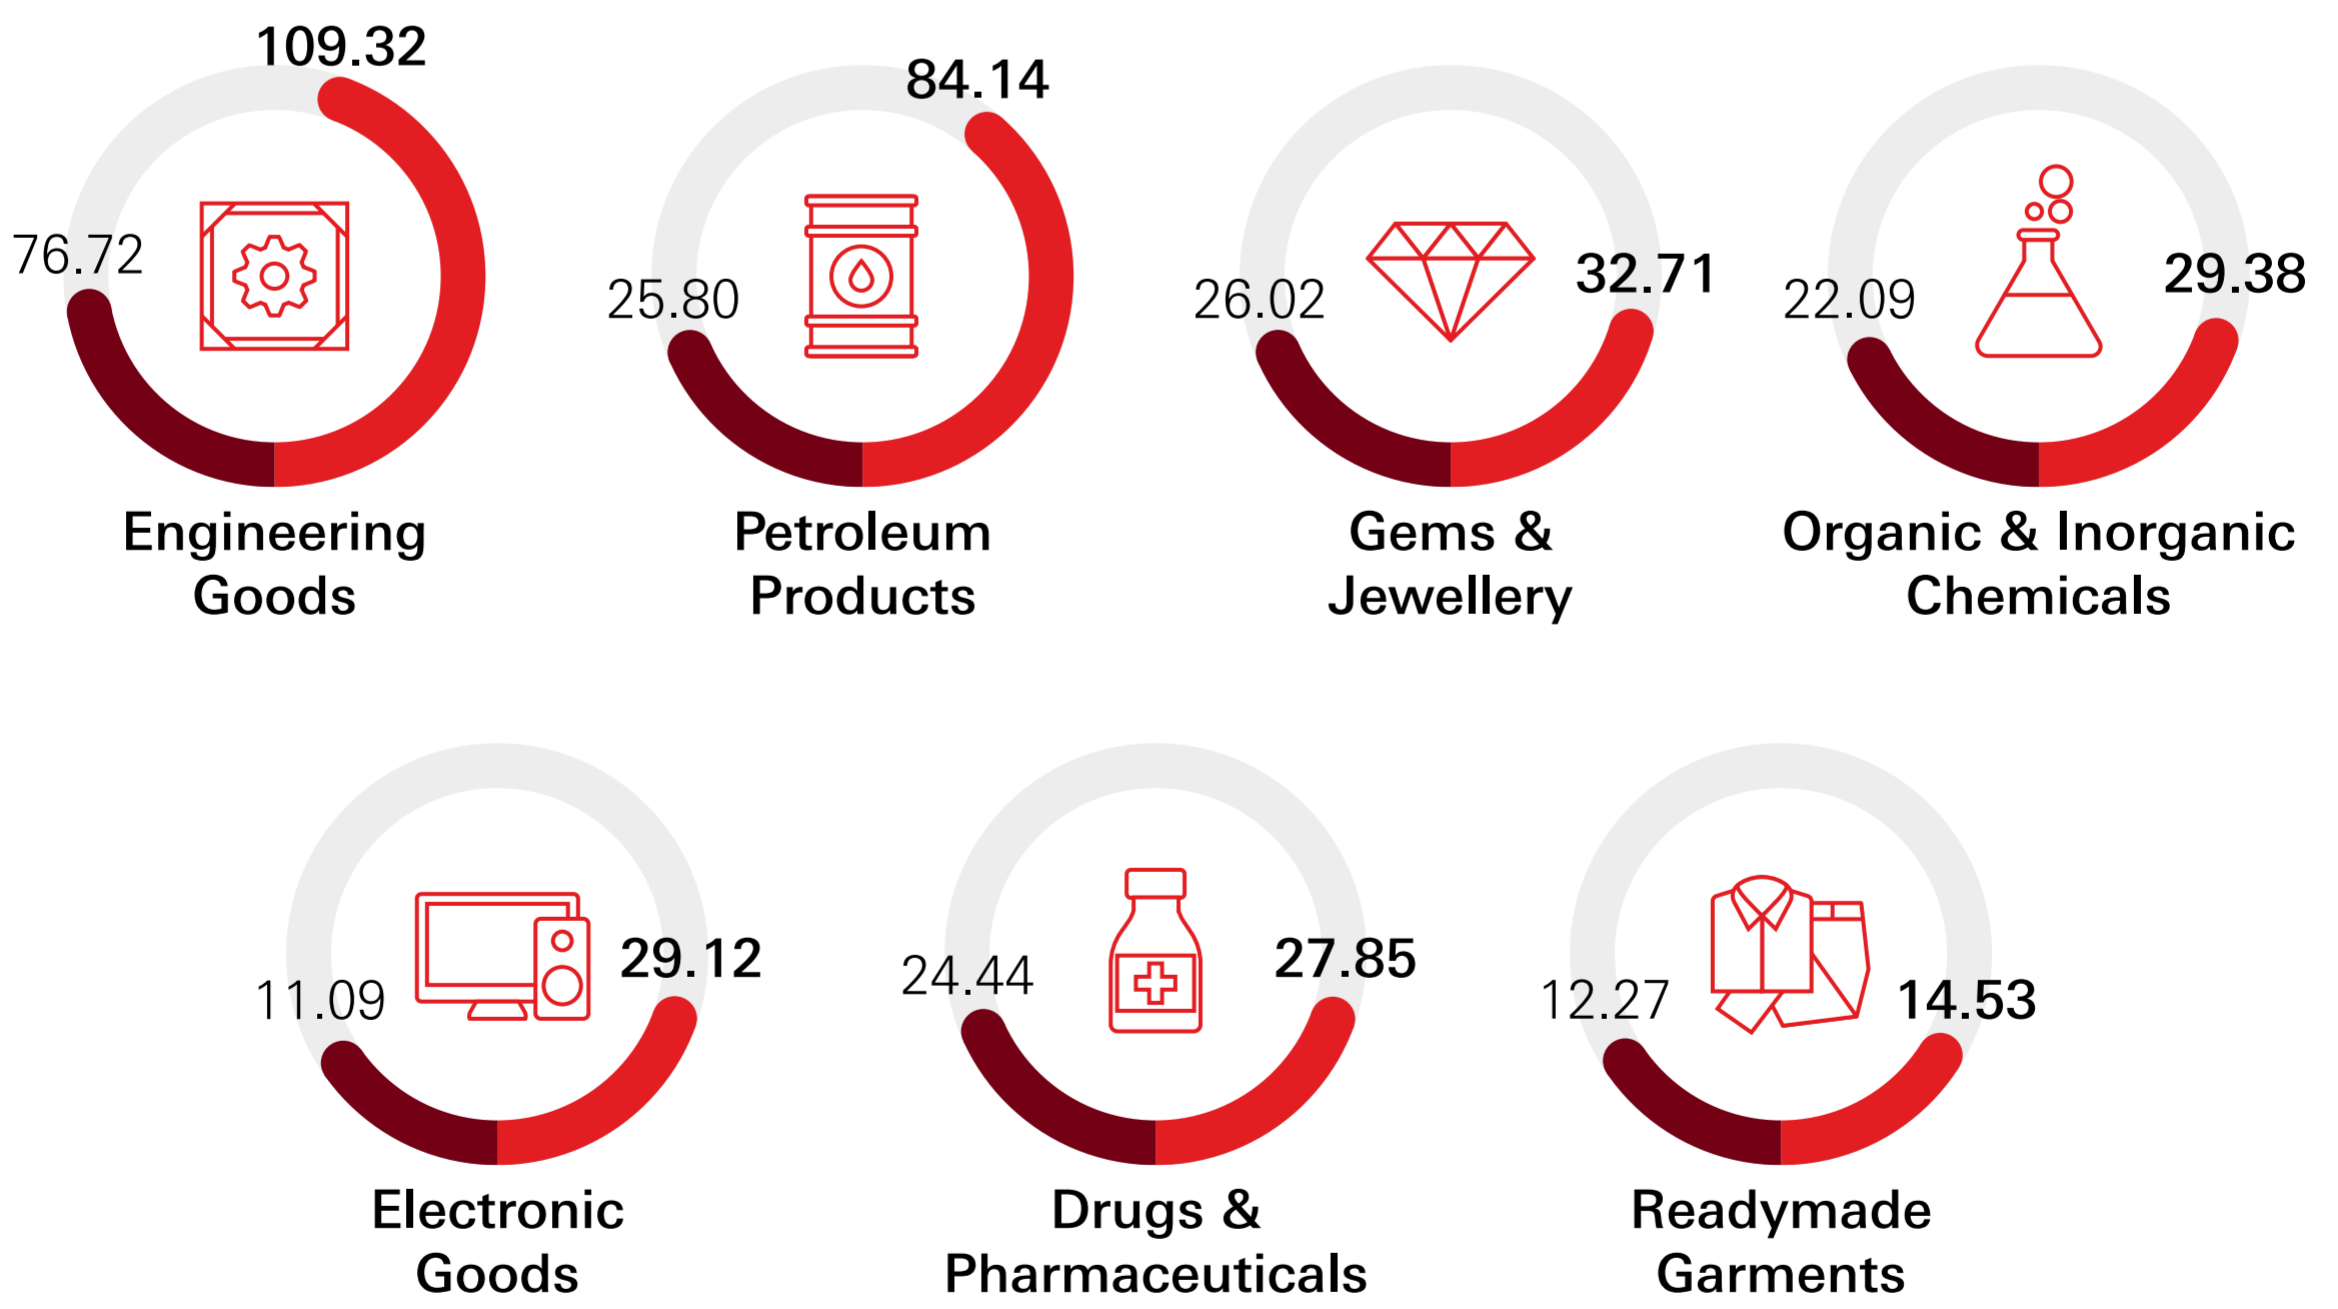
109.32
76.72
Engineering Goods

84.14
25.80
Petroleum Products

26.02
32.71
Gems & Jewellery

22.09
29.38
Organic & Inorganic Chemicals

11.09
29.12
Electronic Goods

24.44
27.85
Drugs & Pharmaceuticals

12.27
14.53
Readymade Garments